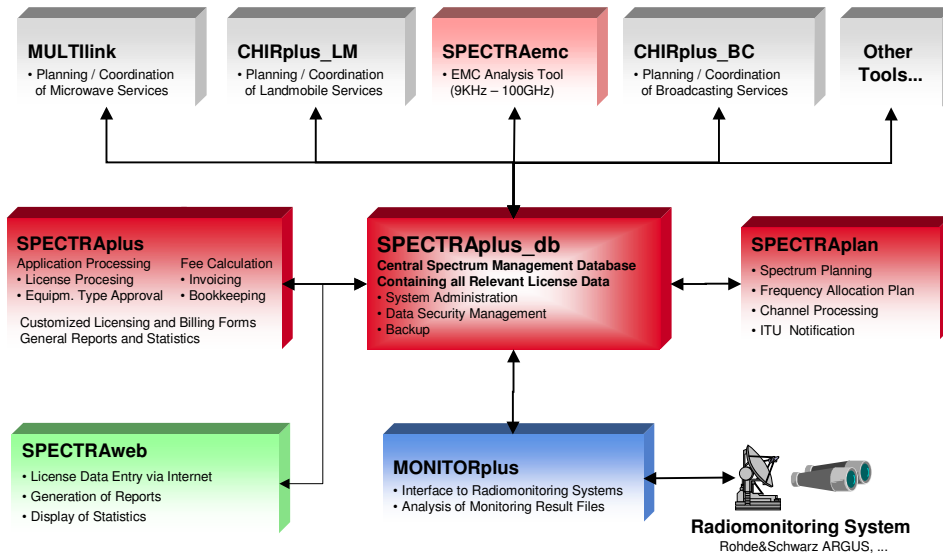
MULTIlink
• Planning / Coordination of Microwave Services

CHIRplus_LM
• Planning / Coordination of Landmobile Services

SPECTRAemc
• EMC Analysis Tool (9KHz – 100GHz)

CHIRplus_BC
• Planning / Coordination of Broadcasting Services

Other Tools...

SPECTRAplus
Application Processing
• License Procesing
• Equipm. Type Approval
Fee Calculation
• Invoicing
• Bookkeeping
Customized Licensing and Billing Forms
General Reports and Statistics

SPECTRAplus_db
Central Spectrum Management Database Containing all Relevant License Data
• System Administration
• Data Security Management
• Backup

SPECTRAplan
• Spectrum Planning
• Frequency Allocation Plan
• Channel Processing
• ITU Notification

SPECTRAweb
• License Data Entry via Internet
• Generation of Reports
• Display of Statistics

MONITORplus
• Interface to Radiomonitoring Systems
• Analysis of Monitoring Result Files

Radiomonitoring System
Rohde&Schwarz ARGUS, ...